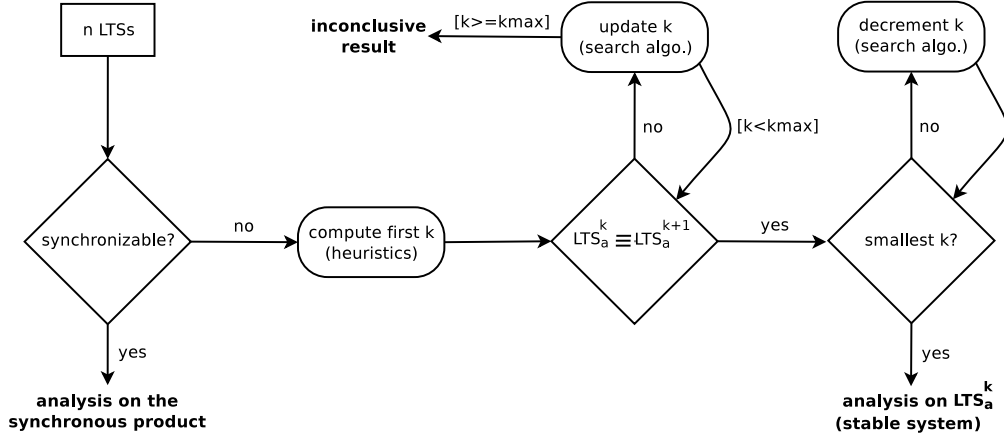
n LTSs

synchronizable?

no

yes

analysis on the synchronous product

compute first k (heuristics)

$LTS_a^k \equiv LTS_a^{k+1}$

no

update k (search algo.)

[k>=kmax]

inconclusive result

[k<kmax]

yes

smallest k?

no

decrement k (search algo.)

yes

analysis on $LTS_a^k$ (stable system)